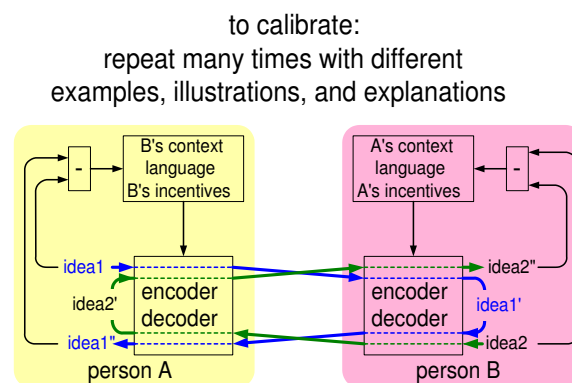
to calibrate:
repeat many times with different examples, illustrations, and explanations

B's context
language
B's incentives

-

idea1

idea2'

encoder
decoder

idea1''

person A

A's context
language
A's incentives

-

idea2''

encoder
decoder

idea1'

idea2

person B